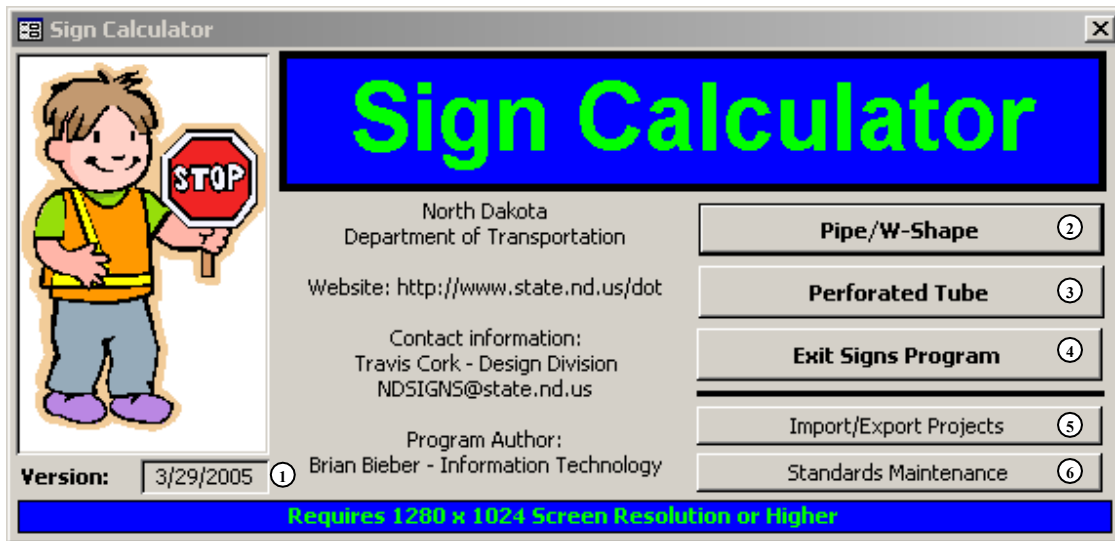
Sign Calculator

STOP

Sign Calculator

North Dakota
Department of Transportation

Website: http://www.state.nd.us/dot

Contact information:
Travis Cork - Design Division
NDSIGNS@state.nd.us

Program Author:
Brian Bieber - Information Technology

Version: 3/29/2005 1

Pipe/W-Shape 2

Perforated Tube 3

Exit Signs Program 4

Import/Export Projects 5

Standards Maintenance 6

Requires 1280 x 1024 Screen Resolution or Higher